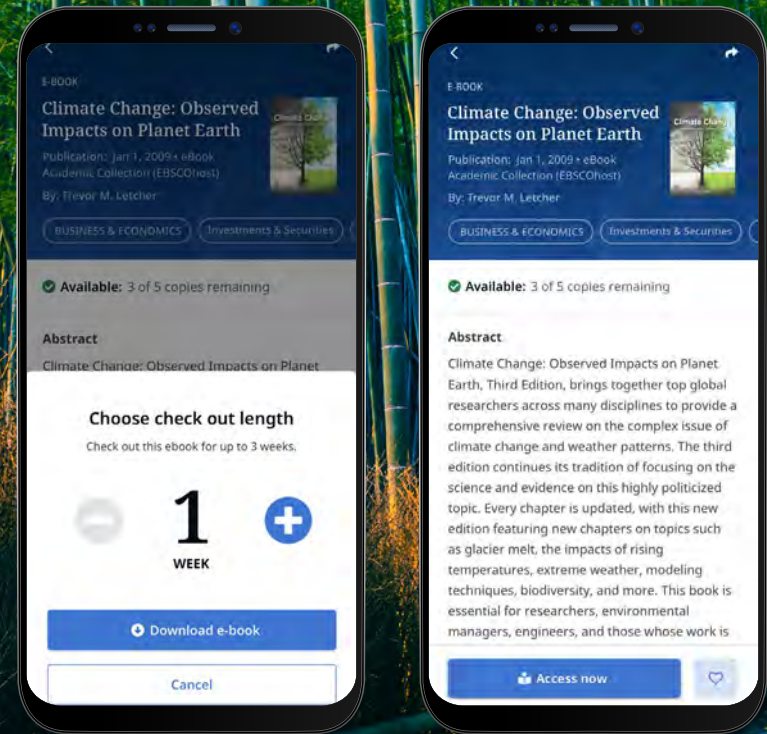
E-BOOK

Climate Change: Observed Impacts on Planet Earth

Publication: Jan 1, 2009 • eBook
Academic Collection (EBSCOhost)

By: Trevor M. Letcher

BUSINESS & ECONOMICS

Investments & Securities

Available: 3 of 5 copies remaining

Abstract

Climate Change: Observed Impacts on Planet

Choose check out length

Check out this ebook for up to 3 weeks.

1

WEEK

Download e-book

Cancel

E-BOOK

Climate Change: Observed Impacts on Planet Earth

Publication: Jan 1, 2009 • eBook
Academic Collection (EBSCOhost)

By: Trevor M. Letcher

BUSINESS & ECONOMICS

Investments & Securities

Available: 3 of 5 copies remaining

Abstract

Climate Change: Observed Impacts on Planet Earth, Third Edition, brings together top global researchers across many disciplines to provide a comprehensive review on the complex issue of climate change and weather patterns. The third edition continues its tradition of focusing on the science and evidence on this highly politicized topic. Every chapter is updated, with this new edition featuring new chapters on topics such as glacier melt, the impacts of rising temperatures, extreme weather, modeling techniques, biodiversity, and more. This book is essential for researchers, environmental managers, engineers, and those whose work is

Access now